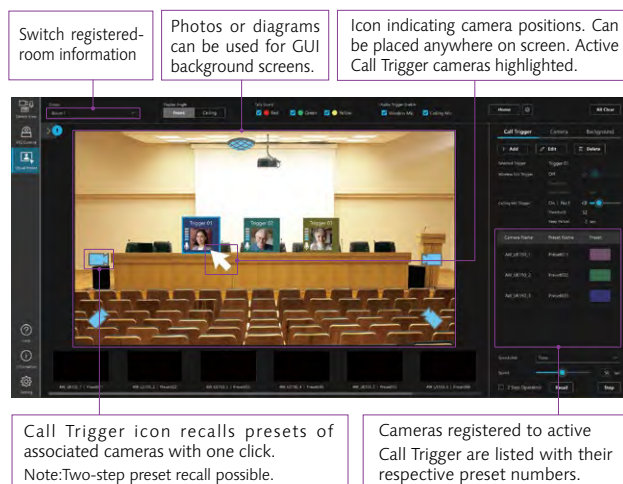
Switch registered-room information

Photos or diagrams can be used for GUI background screens.

Icon indicating camera positions. Can be placed anywhere on screen. Active Call Trigger cameras highlighted.

Home

All Clear

Call Trigger

Camera

Background

Add

Edit

Delete

Trigger 01

Trigger 02

Trigger 03

Camera Name

Preset Name

Preset

Preset001

Preset002

Preset003

Reset

Stop

Call Trigger icon recalls presets of associated cameras with one click.
Note:Two-step preset recall possible.

Cameras registered to active Call Trigger are listed with their respective preset numbers.